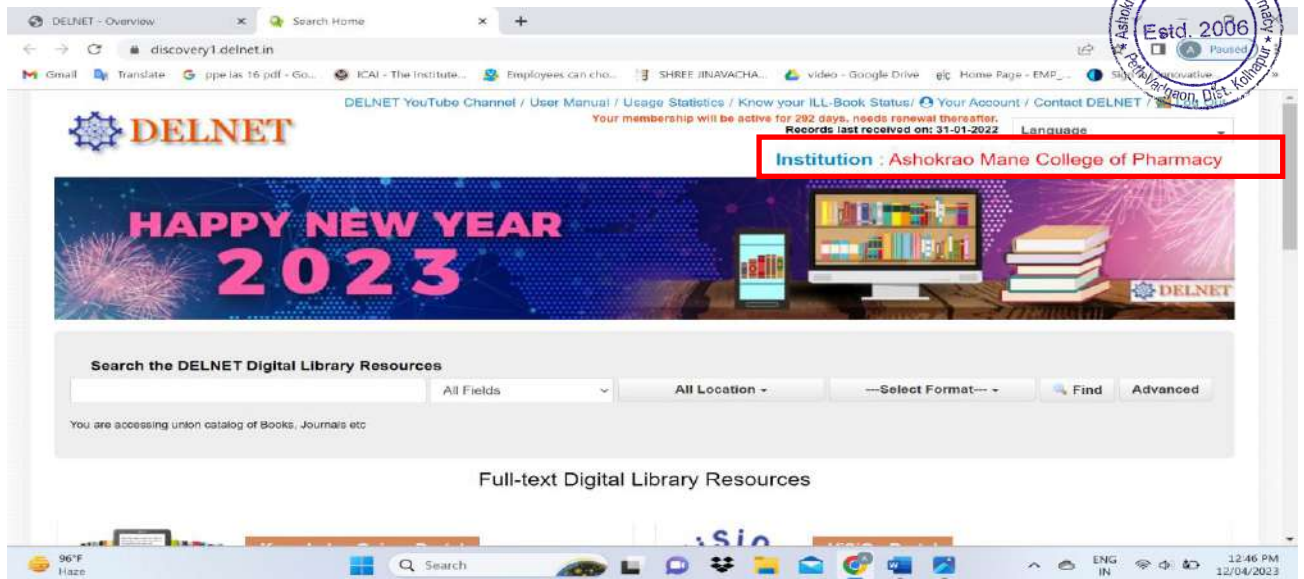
DELNET - Overview ×
Search Home ×
+

discovery1.delnet.in

Paused

Gmail Translate ppe ias 16 pdf - Go... ICAI - The Institute... Employees can cho... SHREE JINAVACHA... video - Google Drive Home Page - EMP... Sk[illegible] innovative...

Estd. 2006
Ashok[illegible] Pharmacy
Peth Vadgaon, Dist. Kolhapur

DELNET

DELNET YouTube Channel / User Manual / Usage Statistics / Know your ILL-Book Status/ Your Account / Contact DELNET / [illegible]

Your membership will be active for 292 days, needs renewal thereafter.
Records last received on: 31-01-2022

Language

Institution : Ashokrao Mane College of Pharmacy

HAPPY NEW YEAR
2023

DELNET

Search the DELNET Digital Library Resources

All Fields
All Location
---Select Format---
Find
Advanced

You are accessing union catalog of Books, Journals etc

Full-text Digital Library Resources

96°F
Haze

Search

ENG
IN

12:46 PM
12/04/2023